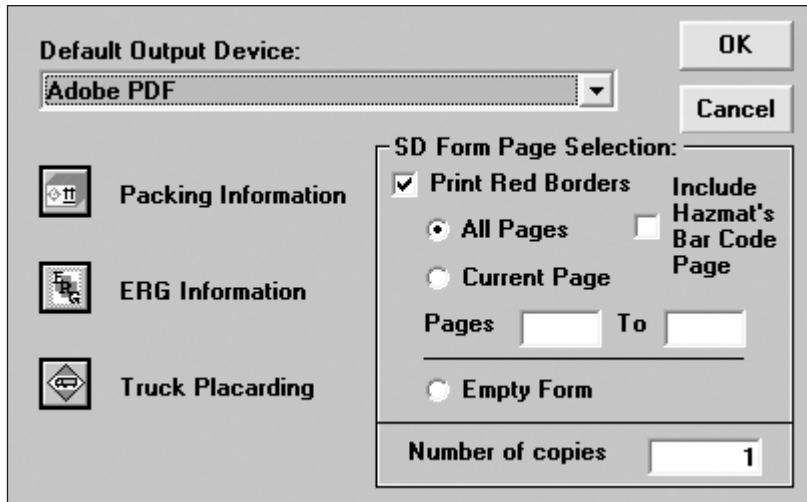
Default Output Device:

Adobe PDF

OK

Cancel

SD Form Page Selection:

Print Red Borders

Include Hazmat's Bar Code Page

All Pages

Current Page

Pages

To

Empty Form

Number of copies

1

Packing Information

ERG Information

Truck Placarding